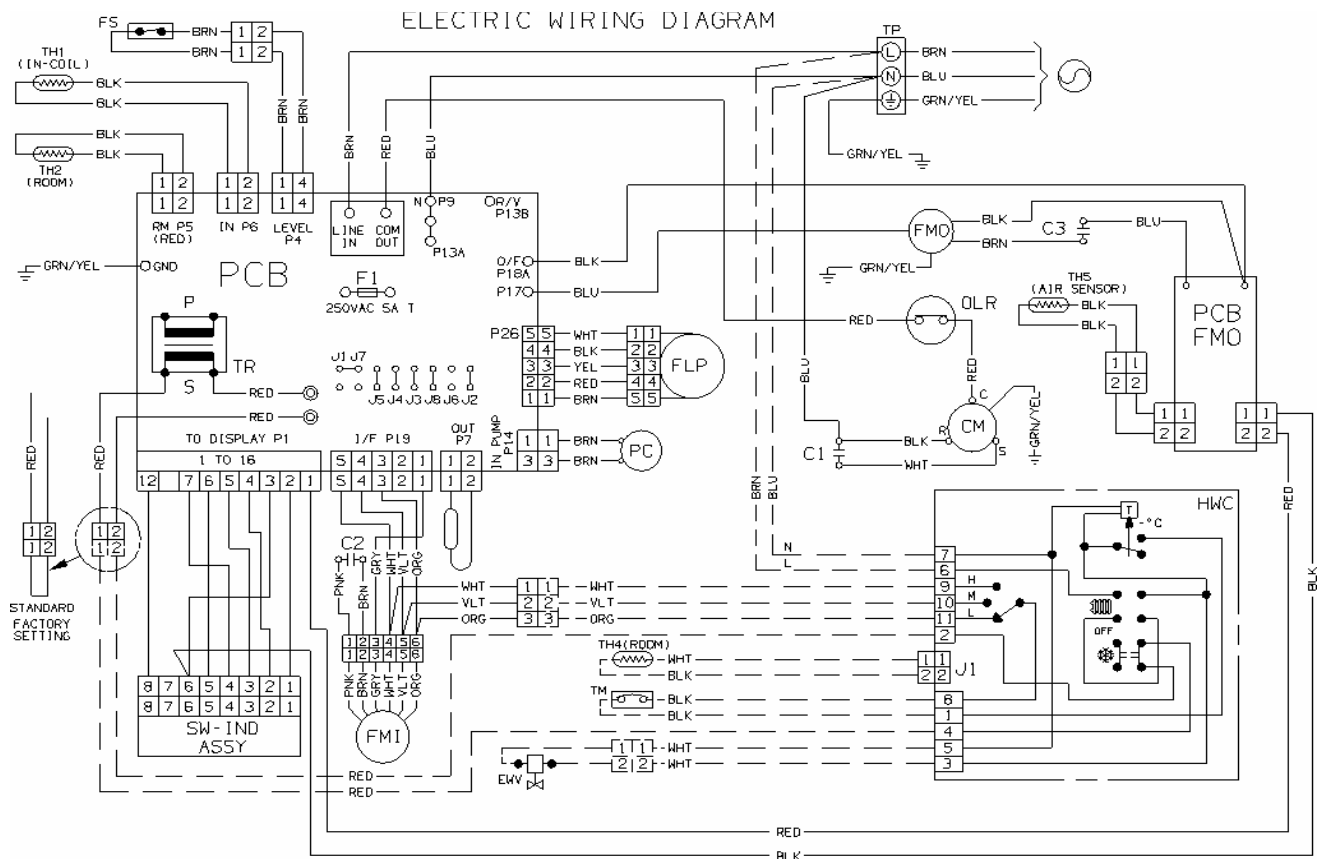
ELECTRIC WIRING DIAGRAM

FS
BRN 1 2
BRN 1 2

TH1 (IN-COIL)
BLK
BLK

BLK
BLK
TH2 (ROOM)

BRN BRN

1 2
1 2
RM P5 (RED)

1 2
1 2
IN P6

1 4
1 4
LEVEL P4

BRN RED BLU

LINE IN
COM OUT
N P9
P13A
OR/Y P13B

TP
L BRN
N BLU
GRN/YEL
GRN/YEL

GRN/YEL GND
PCB
F1
250VAC 5A T

O/F P18A BLK
P17 BLU

FMO
BLK
BRN
C3
BLU
GRN/YEL

OLR
RED
TH5 (AIR SENSOR)
BLK
BLK
PCB FMO

P
TR
S
RED
RED

J1 J7
J5 J4 J3 J8 J6 J2

P26
5 5 WHT 1 1
4 4 BLK 2 2
3 3 YEL 3 3
2 2 RED 4 4
1 1 BRN 5 5
FLP

BLU
RED
C
CM
R
S
GRN/YEL
C1
BLK
WHT

1 1
2 2
1 1
2 2
1 1
2 2

TO DISPLAY P1
1 TO 16
12 7 6 5 4 3 2 1

I/F P19
5 4 3 2 1
5 4 3 2 1

OUT P7
1 2
1 2

IN PUMP P14
1 1 BRN
3 3 BRN
PC

RED
RED
1 2
1 2
1 2
1 2
STANDARD FACTORY SETTING

C2
PNK BRN GRY WHT VLT ORG

WHT 1 1 WHT
VLT 2 2 VLT
ORG 3 3 ORG

1 2 3 4 5 6
1 2 3 4 5 6
PNK BRN GRY WHT VLT ORG
FMI

8 7 6 5 4 3 2 1
8 7 6 5 4 3 2 1
SW-IND ASSY

BRN BLU
N
L
HWC
T
-°C
7
6
9 H
10 M
11 L
2
OFF
TH4 (ROOM)
WHT
BLK
1 1
2 2
J1
TM
BLK
BLK
8
1
4
5
3
1 1 WHT
2 2 WHT
EWV

RED
RED
RED
BLK
RED
BLK